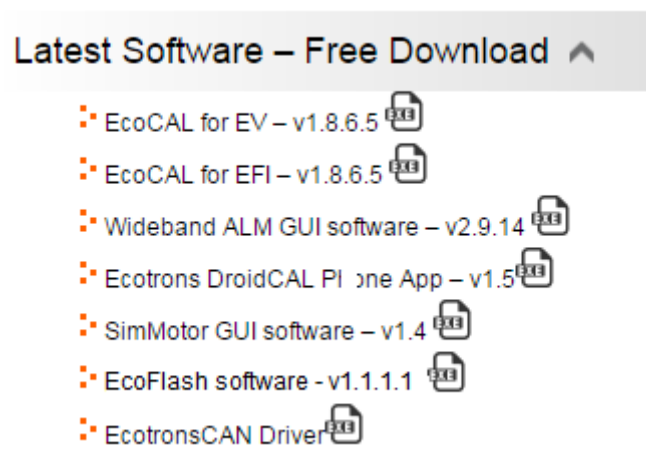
Latest Software – Free Download

EcoCAL for EV – v1.8.6.5 EXE

EcoCAL for EFI – v1.8.6.5 EXE

Wideband ALM GUI software – v2.9.14 EXE

Ecotrons DroidCAL Pl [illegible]one App – v1.5 EXE

SimMotor GUI software – v1.4 EXE

EcoFlash software - v1.1.1.1 EXE

EcotronsCAN Driver EXE